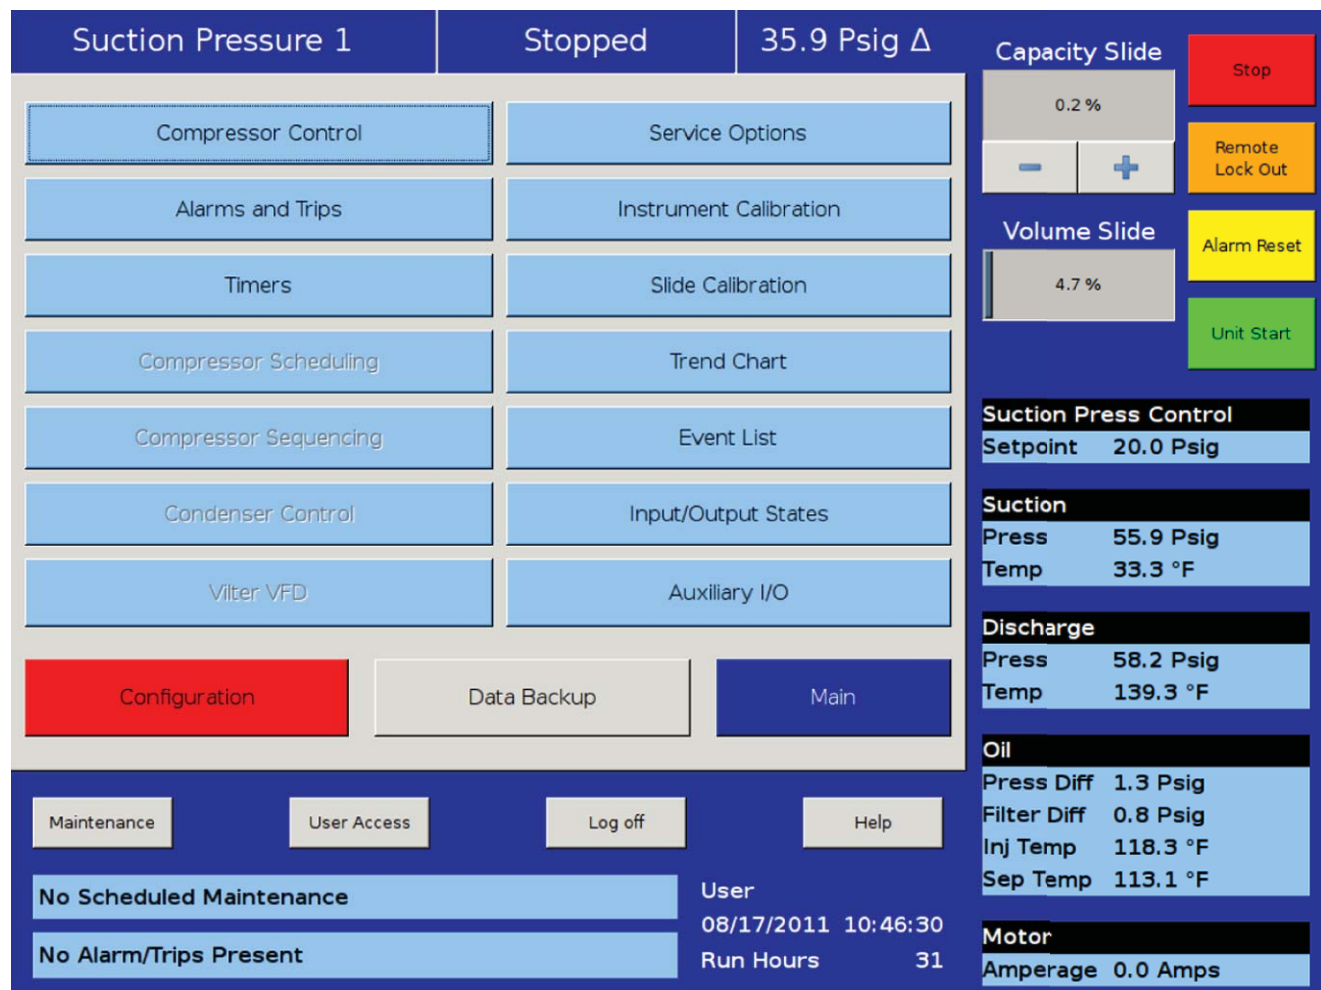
Suction Pressure 1

Stopped

35.9 Psig Δ

Capacity Slide

0.2 %

−

+

Stop

Remote Lock Out

Volume Slide

4.7 %

Alarm Reset

Unit Start

Compressor Control

Service Options

Alarms and Trips

Instrument Calibration

Timers

Slide Calibration

Compressor Scheduling

Trend Chart

Compressor Sequencing

Event List

Condenser Control

Input/Output States

Vilter VFD

Auxiliary I/O

Configuration

Data Backup

Main

Suction Press Control

| Setpoint | 20.0 Psig |
|---|---|

Suction

| Press | 55.9 Psig |
|---|---|
| Temp | 33.3 °F |

Discharge

| Press | 58.2 Psig |
|---|---|
| Temp | 139.3 °F |

Oil

| Press Diff | 1.3 Psig |
|---|---|
| Filter Diff | 0.8 Psig |
| Inj Temp | 118.3 °F |
| Sep Temp | 113.1 °F |

Motor

| Amperage | 0.0 Amps |
|---|---|

Maintenance

User Access

Log off

Help

No Scheduled Maintenance

No Alarm/Trips Present

User

08/17/2011 10:46:30

Run Hours 31